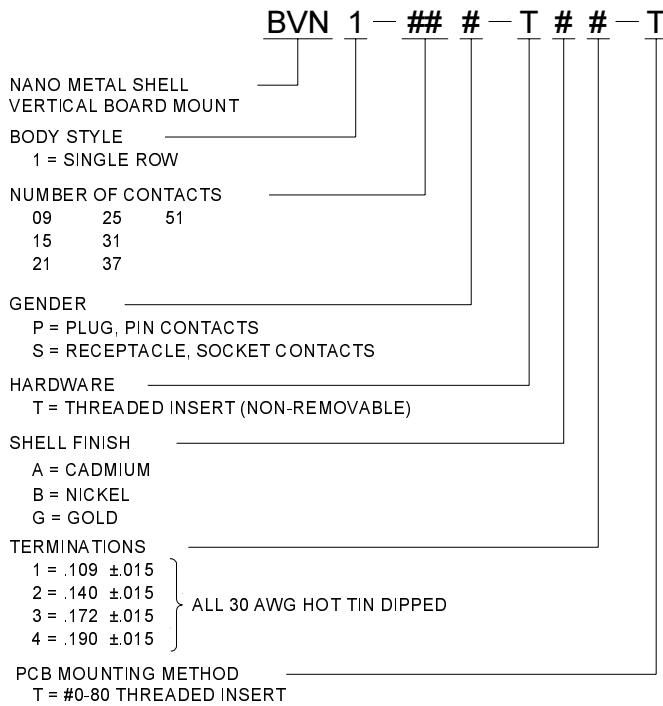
BVN 1 – ## # – T # # – T

NANO METAL SHELL
VERTICAL BOARD MOUNT

BODY STYLE
1 = SINGLE ROW

NUMBER OF CONTACTS

| | | |
|---|---|---|
| 09 | 25 | 51 |
| 15 | 31 | |
| 21 | 37 | |

GENDER
P = PLUG, PIN CONTACTS
S = RECEPTACLE, SOCKET CONTACTS

HARDWARE
T = THREADED INSERT (NON-REMOVABLE)

SHELL FINISH
A = CADMIUM
B = NICKEL
G = GOLD

TERMINATIONS
1 = .109 ±.015
2 = .140 ±.015
3 = .172 ±.015
4 = .190 ±.015
ALL 30 AWG HOT TIN DIPPED

PCB MOUNTING METHOD
T = #0-80 THREADED INSERT